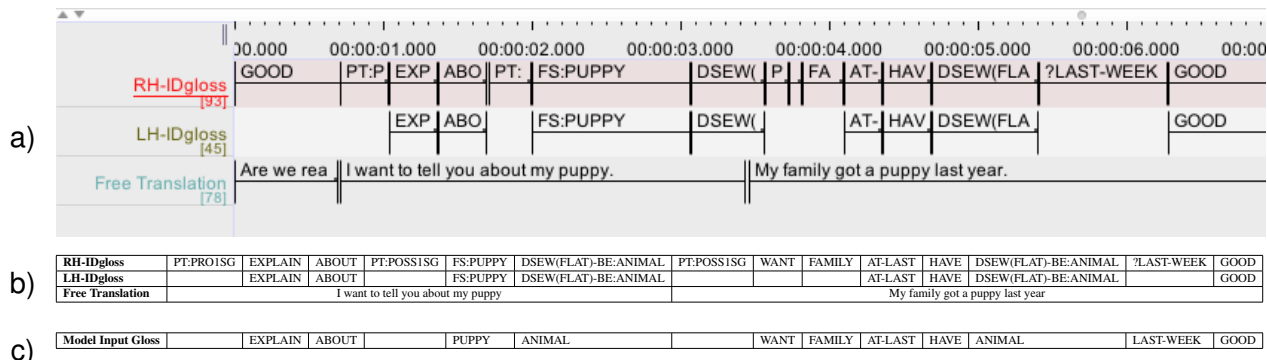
a)

00.000 00:00:01.000 00:00:02.000 00:00:03.000 00:00:04.000 00:00:05.000 00:00:06.000 00:00

RH-IDgloss [93] | GOOD | PT:P | EXP | ABO | PT: | FS:PUPPY | DSEW( | P | FA | AT- | HAV | DSEW(FLA | ?LAST-WEEK | GOOD

LH-IDgloss [45] | EXP | ABO | FS:PUPPY | DSEW( | AT- | HAV | DSEW(FLA | GOOD

Free Translation [78] | Are we rea | I want to tell you about my puppy. | My family got a puppy last year.

b)

| RH-IDgloss | PT:PRO1SG | EXPLAIN | ABOUT | PT:POSS1SG | FS:PUPPY | DSEW(FLAT)-BE:ANIMAL | PT:POSS1SG | WANT | FAMILY | AT-LAST | HAVE | DSEW(FLAT)-BE:ANIMAL | ?LAST-WEEK | GOOD |
|---|---|---|---|---|---|---|---|---|---|---|---|---|---|---|
| LH-IDgloss | | EXPLAIN | ABOUT | | FS:PUPPY | DSEW(FLAT)-BE:ANIMAL | | | | AT-LAST | HAVE | DSEW(FLAT)-BE:ANIMAL | | GOOD |
| Free Translation | I want to tell you about my puppy | | | | | | My family got a puppy last year | | | | | | | |

c)

| Model Input Gloss | | EXPLAIN | ABOUT | | PUPPY | ANIMAL | | WANT | FAMILY | AT-LAST | HAVE | ANIMAL | LAST-WEEK | GOOD |
|---|---|---|---|---|---|---|---|---|---|---|---|---|---|---|